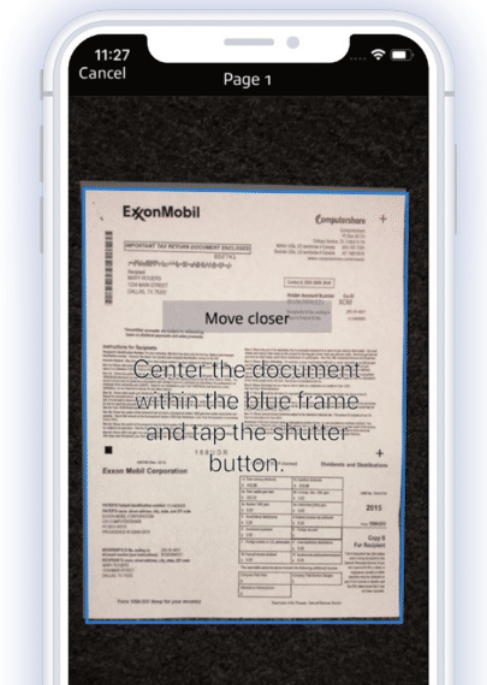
11:27
Cancel
Page 1

ExxonMobil
Computershare
IMPORTANT TAX RETURN DOCUMENT ENCLOSED
Recipient
MARY ROGERS
1234 MAIN STREET
DALLAS, TX 75201
Holder Account Number
Instructions for Recipients
Exxon Mobil Corporation
Dividends and Distributions
2015
Copy B
For Recipient

Move closer

Center the document within the blue frame and tap the shutter button.